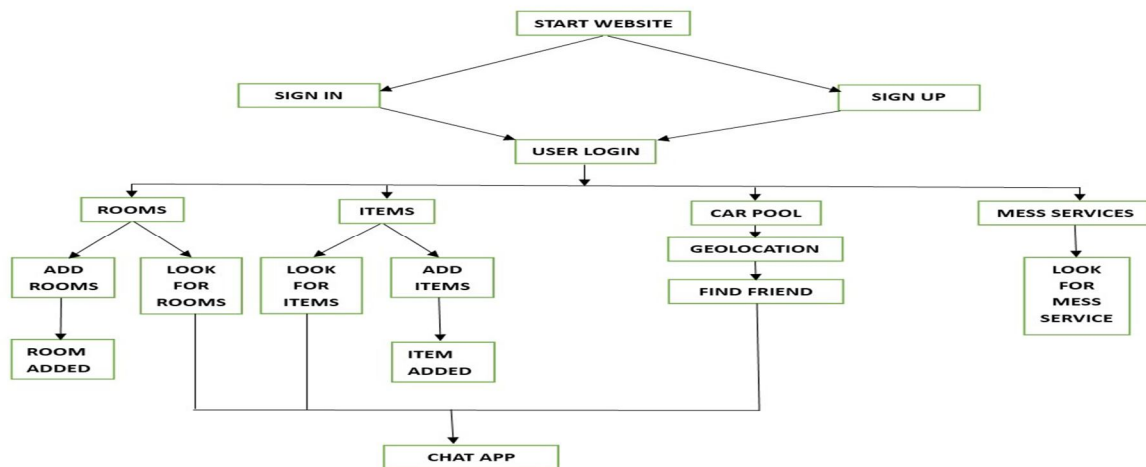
START WEBSITE

SIGN IN

SIGN UP

USER LOGIN

ROOMS

ITEMS

CAR POOL

MESS SERVICES

ADD ROOMS

LOOK FOR ROOMS

LOOK FOR ITEMS

ADD ITEMS

GEOLOCATION

FIND FRIEND

LOOK FOR MESS SERVICE

ROOM ADDED

ITEM ADDED

CHAT APP